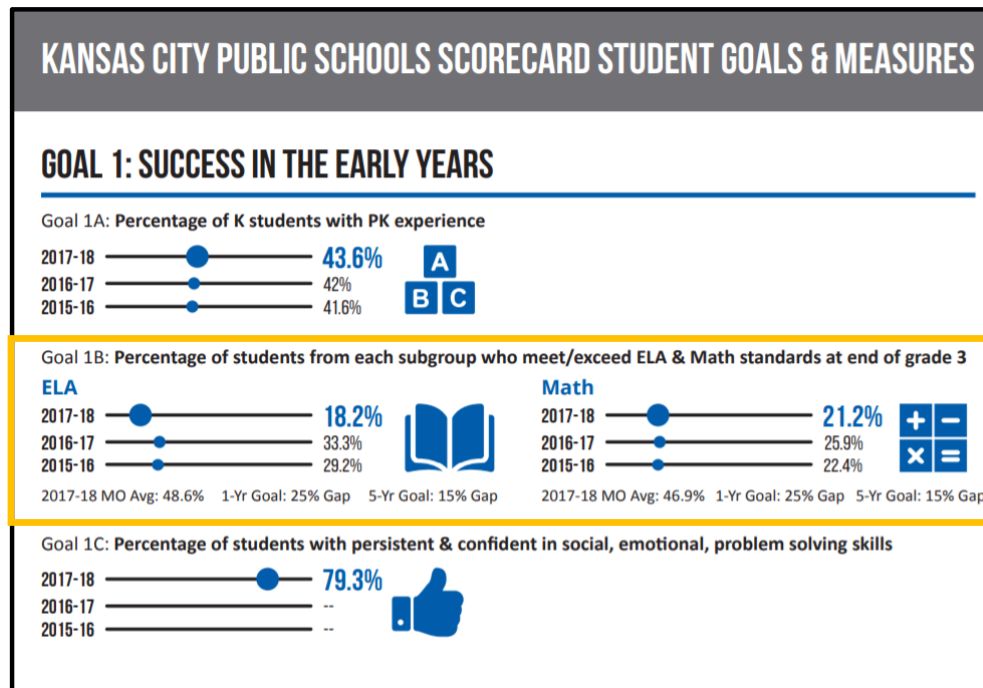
KANSAS CITY PUBLIC SCHOOLS SCORECARD STUDENT GOALS & MEASURES

GOAL 1: SUCCESS IN THE EARLY YEARS

Goal 1A: Percentage of K students with PK experience

2017-18 43.6%
2016-17 42%
2015-16 41.6%

A B C

Goal 1B: Percentage of students from each subgroup who meet/exceed ELA & Math standards at end of grade 3

ELA

2017-18 18.2%
2016-17 33.3%
2015-16 29.2%

2017-18 MO Avg: 48.6% 1-Yr Goal: 25% Gap 5-Yr Goal: 15% Gap

Math

2017-18 21.2%
2016-17 25.9%
2015-16 22.4%

+ − × =

2017-18 MO Avg: 46.9% 1-Yr Goal: 25% Gap 5-Yr Goal: 15% Gap

Goal 1C: Percentage of students with persistent & confident in social, emotional, problem solving skills

2017-18 79.3%
2016-17 --
2015-16 --